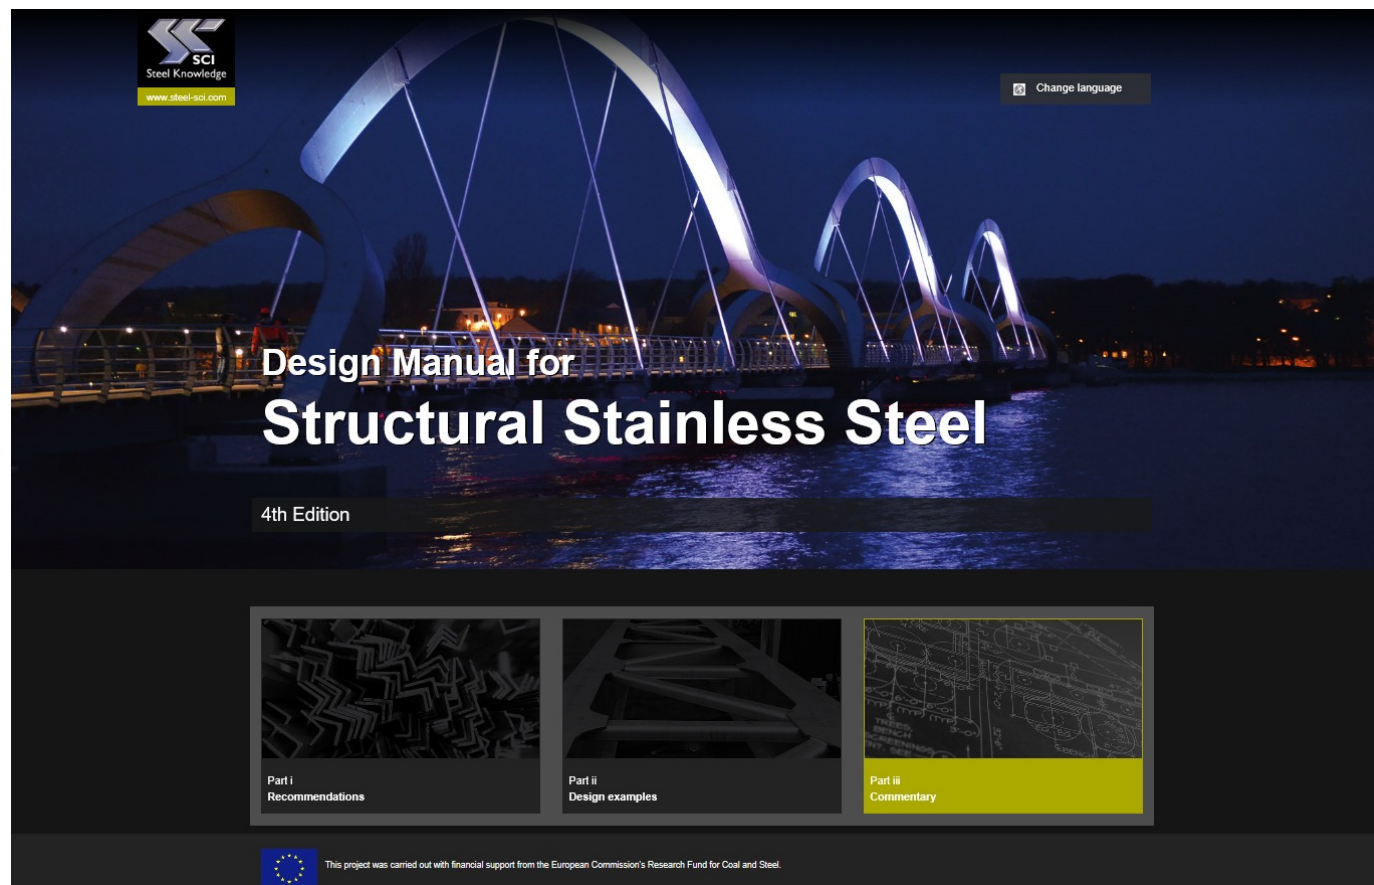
SCI
Steel Knowledge
www.steel-sci.com

Change language

Design Manual for
Structural Stainless Steel

4th Edition

Part i
Recommendations

Part ii
Design examples

Part iii
Commentary

This project was carried out with financial support from the European Commission's Research Fund for Coal and Steel.